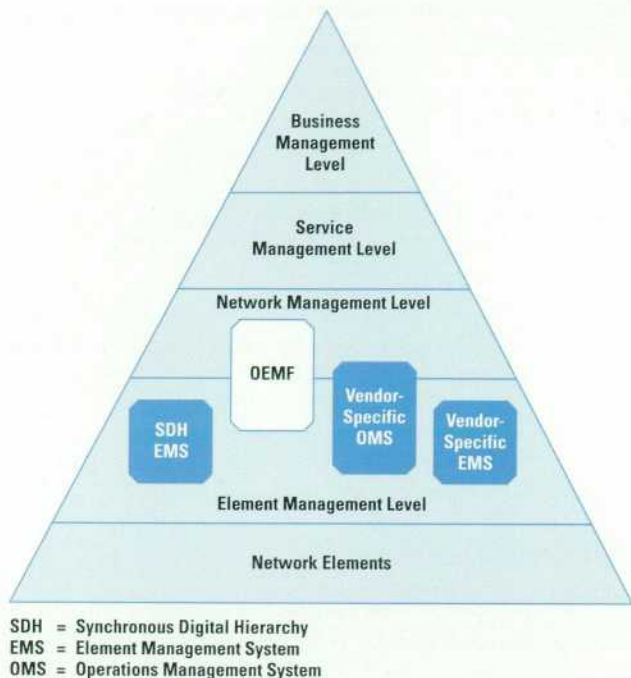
Business Management Level

Service Management Level

Network Management Level

OEMF

SDH EMS

Vendor-Specific OMS

Vendor-Specific EMS

Element Management Level

Network Elements

SDH = Synchronous Digital Hierarchy
EMS = Element Management System
OMS = Operations Management System